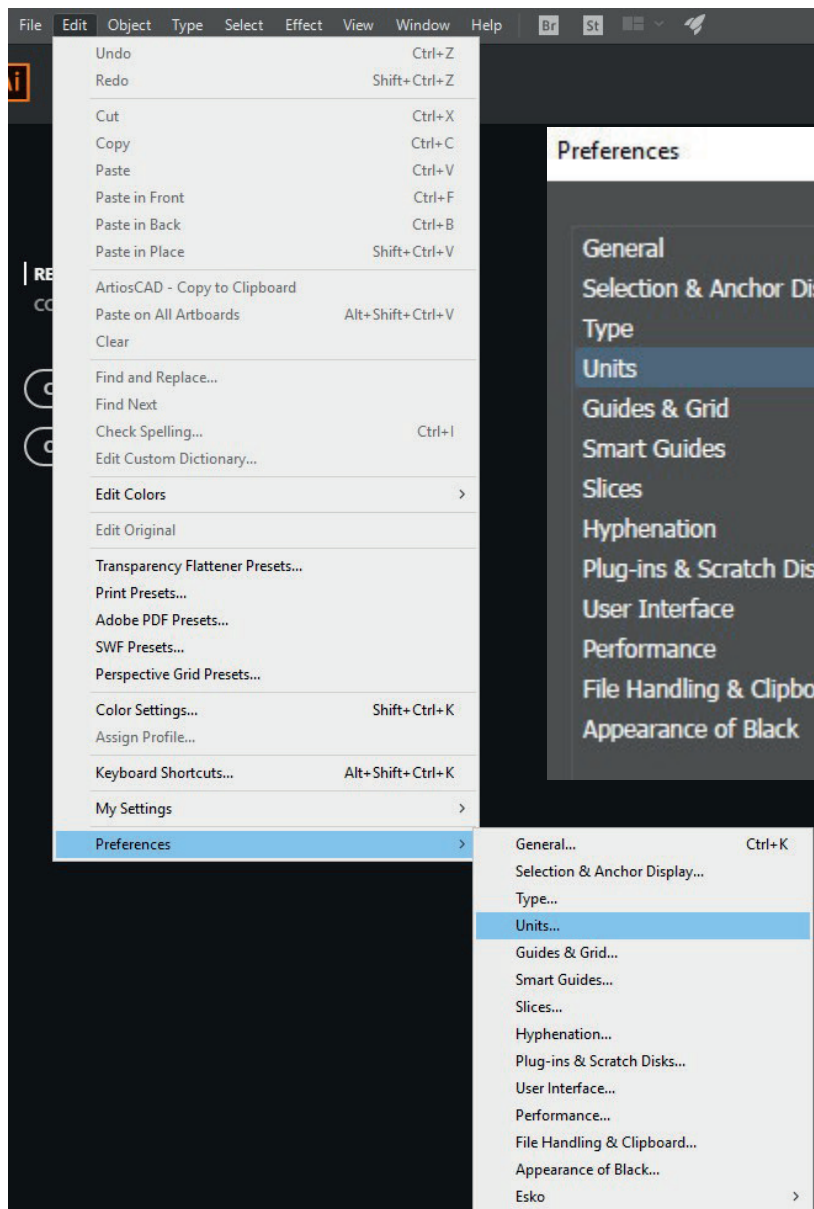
File Edit Object Type Select Effect View Window Help Br St

Ai

RE
CC

Undo Ctrl+Z
Redo Shift+Ctrl+Z

Cut Ctrl+X
Copy Ctrl+C
Paste Ctrl+V
Paste in Front Ctrl+F
Paste in Back Ctrl+B
Paste in Place Shift+Ctrl+V

ArtiosCAD - Copy to Clipboard
Paste on All Artboards Alt+Shift+Ctrl+V
Clear

Find and Replace...
Find Next
Check Spelling... Ctrl+I
Edit Custom Dictionary...

Edit Colors >

Edit Original

Transparency Flattener Presets...
Print Presets...
Adobe PDF Presets...
SWF Presets...
Perspective Grid Presets...

Color Settings... Shift+Ctrl+K
Assign Profile...

Keyboard Shortcuts... Alt+Shift+Ctrl+K

My Settings >

Preferences >

Preferences

General
Selection & Anchor Dis
Type
Units
Guides & Grid
Smart Guides
Slices
Hyphenation
Plug-ins & Scratch Dis
User Interface
Performance
File Handling & Clipbo
Appearance of Black

General... Ctrl+K
Selection & Anchor Display...
Type...
Units...
Guides & Grid...
Smart Guides...
Slices...
Hyphenation...
Plug-ins & Scratch Disks...
User Interface...
Performance...
File Handling & Clipboard...
Appearance of Black...
Esko >